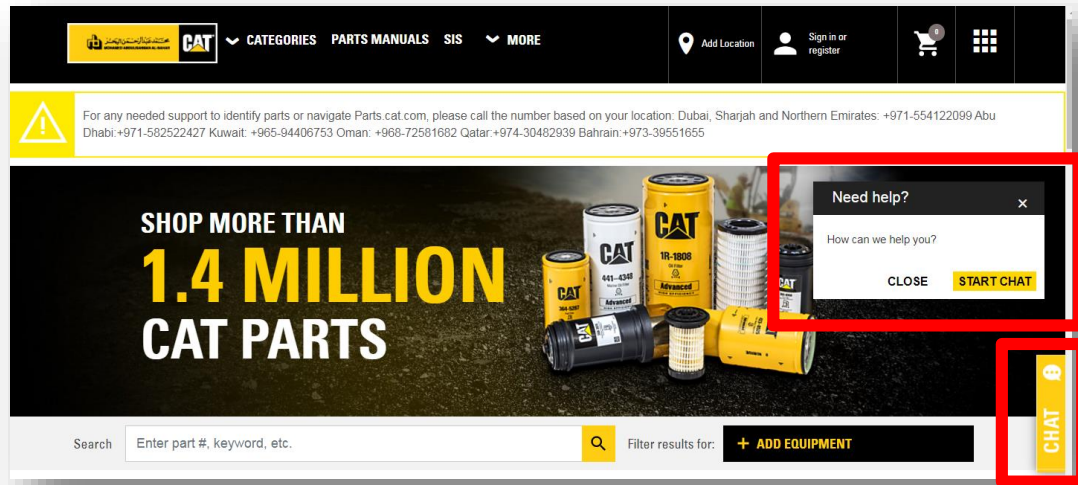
CAT
CATEGORIES PARTS MANUALS SIS MORE
Add Location
Sign in or register
0

For any needed support to identify parts or navigate Parts.cat.com, please call the number based on your location: Dubai, Sharjah and Northern Emirates: +971-554122099 Abu Dhabi:+971-582522427 Kuwait: +965-94406753 Oman: +968-72581682 Qatar:+974-30482939 Bahrain:+973-39551655

SHOP MORE THAN
1.4 MILLION
CAT PARTS

CAT
CAT
1R-1808
CAT
441-4348
CAT
CAT
CAT

Need help?
×
How can we help you?
CLOSE
START CHAT

CHAT

Search
Enter part #, keyword, etc.
Filter results for:
+ ADD EQUIPMENT